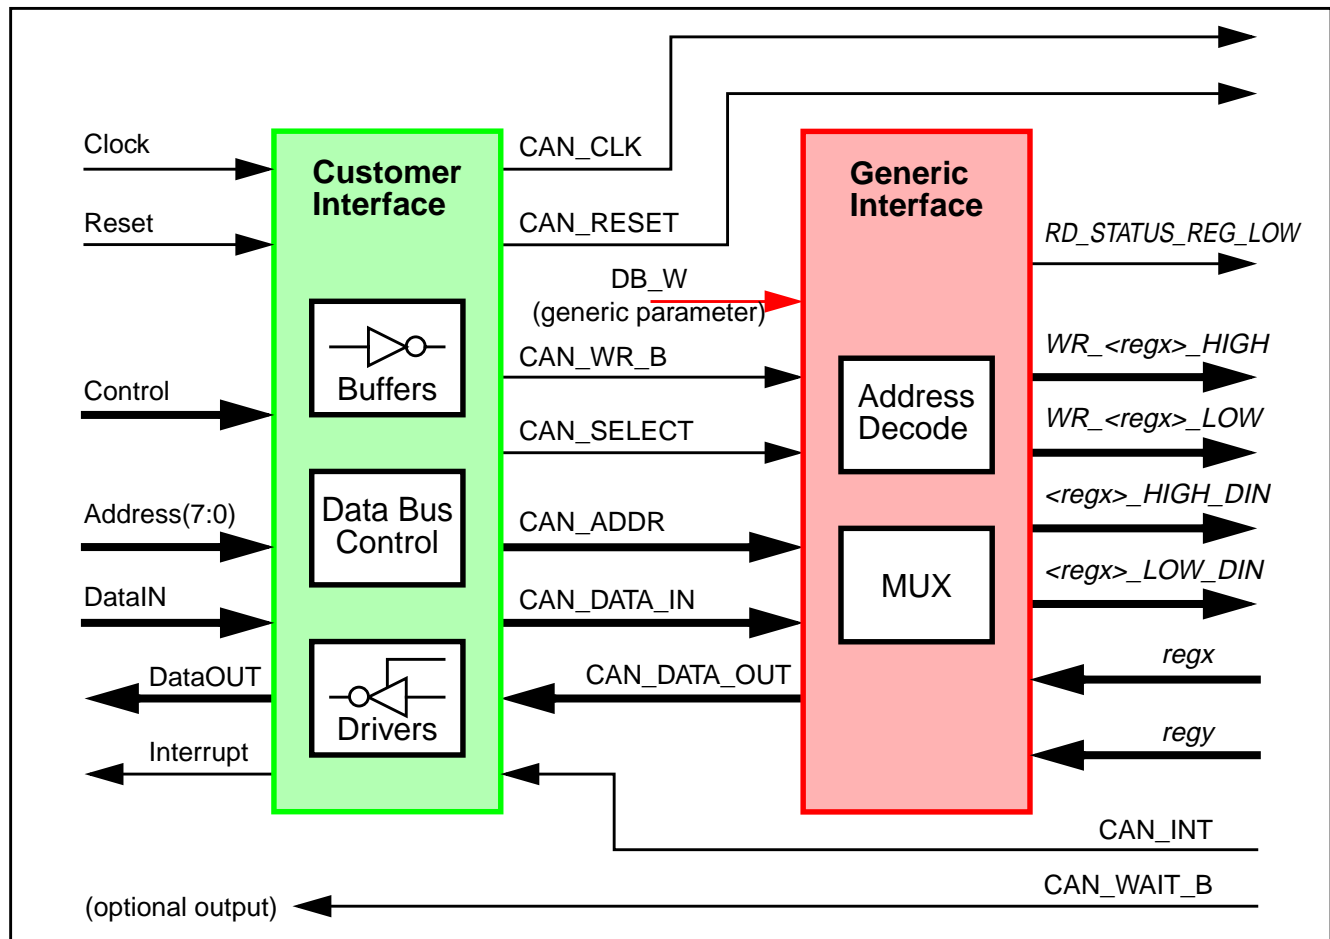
Clock

Reset

Control

Address(7:0)

DataIN

DataOUT

Interrupt

(optional output)

Customer Interface

Buffers

Data Bus Control

Drivers

CAN_CLK

CAN_RESET

DB_W
(generic parameter)

CAN_WR_B

CAN_SELECT

CAN_ADDR

CAN_DATA_IN

CAN_DATA_OUT

Generic Interface

Address Decode

MUX

RD_STATUS_REG_LOW

WR_<regx>_HIGH

WR_<regx>_LOW

<regx>_HIGH_DIN

<regx>_LOW_DIN

regx

regy

CAN_INT

CAN_WAIT_B